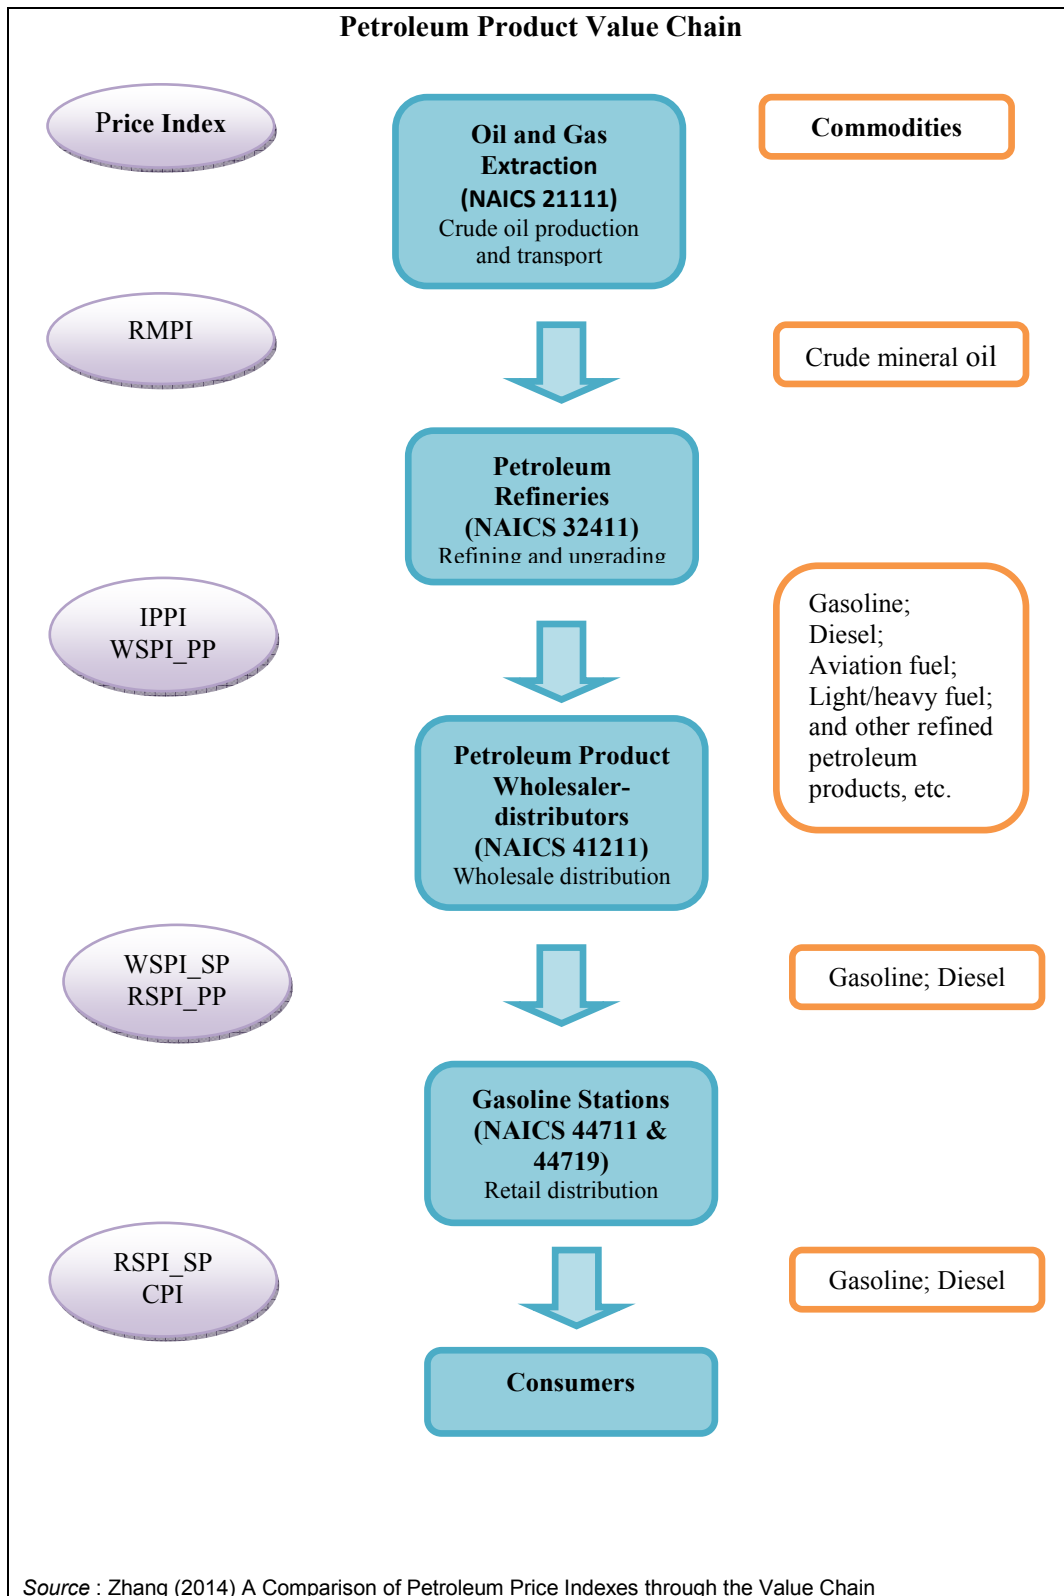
Petroleum Product Value Chain

Price Index

Oil and Gas Extraction (NAICS 21111)
Crude oil production and transport

Commodities

RMPI

Crude mineral oil

Petroleum Refineries (NAICS 32411)
Refining and upgrading

IPPI
WSPI_PP

Gasoline;
Diesel;
Aviation fuel;
Light/heavy fuel;
and other refined petroleum products, etc.

Petroleum Product Wholesaler-distributors (NAICS 41211)
Wholesale distribution

WSPI_SP
RSPI_PP

Gasoline; Diesel

Gasoline Stations (NAICS 44711 & 44719)
Retail distribution

RSPI_SP
CPI

Gasoline; Diesel

Consumers

Source : Zhang (2014) A Comparison of Petroleum Price Indexes through the Value Chain